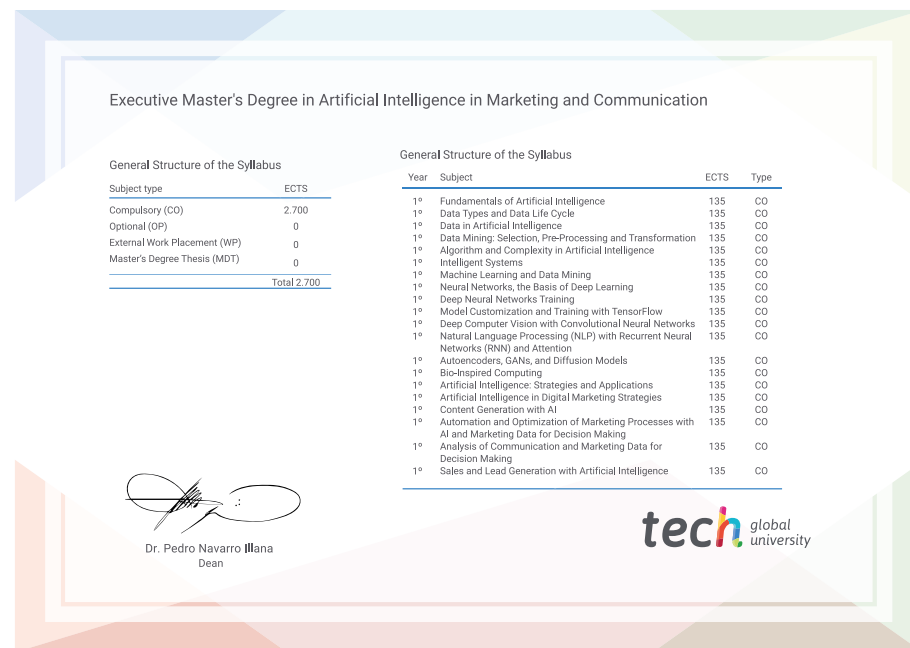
Executive Master's Degree in Artificial Intelligence in Marketing and Communication

General Structure of the Syllabus

| Subject type | ECTS |
|---|---|
| Compulsory (CO) | 2.700 |
| Optional (OP) | 0 |
| External Work Placement (WP) | 0 |
| Master's Degree Thesis (MDT) | 0 |
| | Total 2.700 |

General Structure of the Syllabus

| Year | Subject | ECTS | Type |
|---|---|---|---|
| 1º | Fundamentals of Artificial Intelligence | 135 | CO |
| 1º | Data Types and Data Life Cycle | 135 | CO |
| 1º | Data in Artificial Intelligence | 135 | CO |
| 1º | Data Mining: Selection, Pre-Processing and Transformation | 135 | CO |
| 1º | Algorithm and Complexity in Artificial Intelligence | 135 | CO |
| 1º | Intelligent Systems | 135 | CO |
| 1º | Machine Learning and Data Mining | 135 | CO |
| 1º | Neural Networks, the Basis of Deep Learning | 135 | CO |
| 1º | Deep Neural Networks Training | 135 | CO |
| 1º | Model Customization and Training with TensorFlow | 135 | CO |
| 1º | Deep Computer Vision with Convolutional Neural Networks | 135 | CO |
| 1º | Natural Language Processing (NLP) with Recurrent Neural Networks (RNN) and Attention | 135 | CO |
| 1º | Autoencoders, GANs, and Diffusion Models | 135 | CO |
| 1º | Bio-Inspired Computing | 135 | CO |
| 1º | Artificial Intelligence: Strategies and Applications | 135 | CO |
| 1º | Artificial Intelligence in Digital Marketing Strategies | 135 | CO |
| 1º | Content Generation with AI | 135 | CO |
| 1º | Automation and Optimization of Marketing Processes with AI and Marketing Data for Decision Making | 135 | CO |
| 1º | Analysis of Communication and Marketing Data for Decision Making | 135 | CO |
| 1º | Sales and Lead Generation with Artificial Intelligence | 135 | CO |

Dr. Pedro Navarro Illana
Dean

tech global university